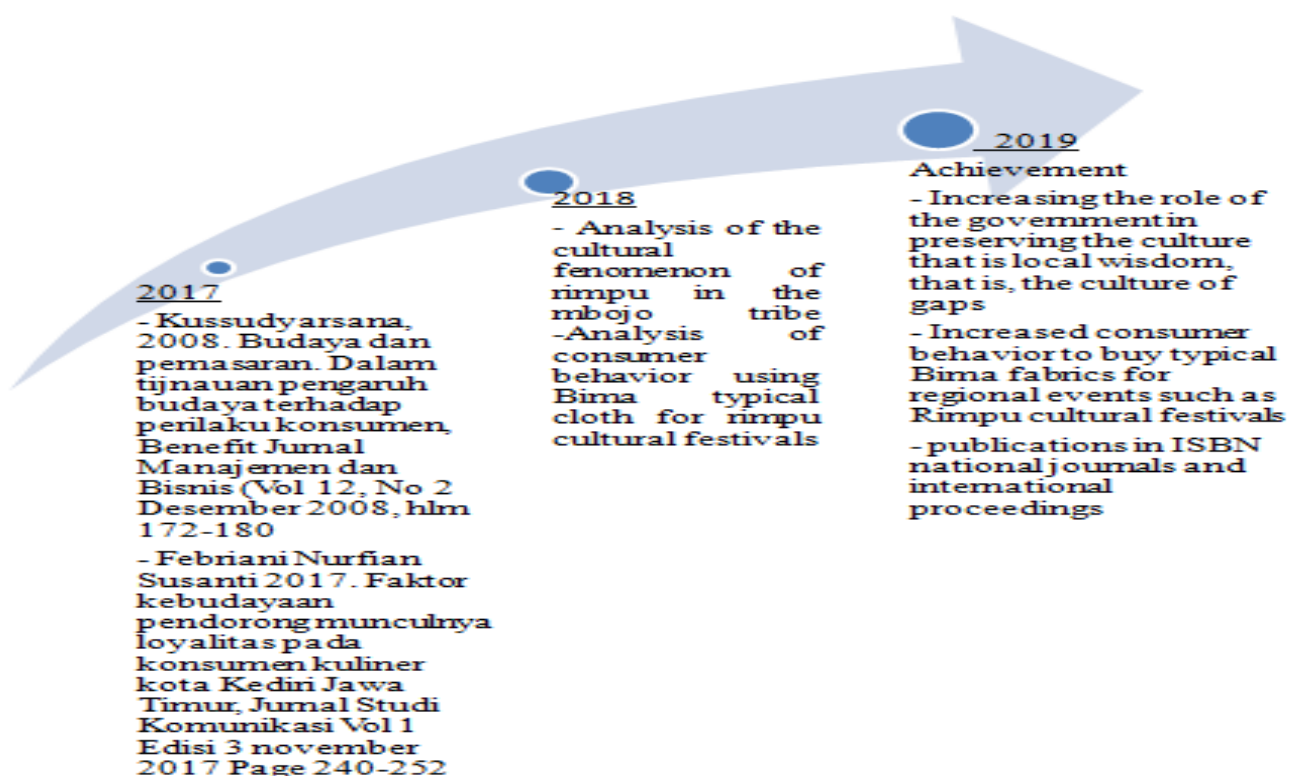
2017

- Kussudyarsana, 2008. Budaya dan pemasaran. Dalam tijnauan pengaruh budaya terhadap perilaku konsumen, Benefit Jurnal Manajemen dan Bisnis (Vol 12, No 2 Desember 2008, hlm 172-180

- Febriani Nurfian Susanti 2017. Faktor kebudayaan pendorong munculnya loyalitas pada konsumen kuliner kota Kediri Jawa Timur, Jurnal Studi Komunikasi Vol 1 Edisi 3 november 2017 Page 240-252

2018

- Analysis of the cultural fenomenon of rimpu in the mbojo tribe
-Analysis of consumer behavior using Bima typical cloth for rimpu cultural festivals

2019

Achievement

- Increasing the role of the government in preserving the culture that is local wisdom, that is, the culture of gaps

- Increased consumer behavior to buy typical Bima fabrics for regional events such as Rimpu cultural festivals

- publications in ISBN national journals and international proceedings